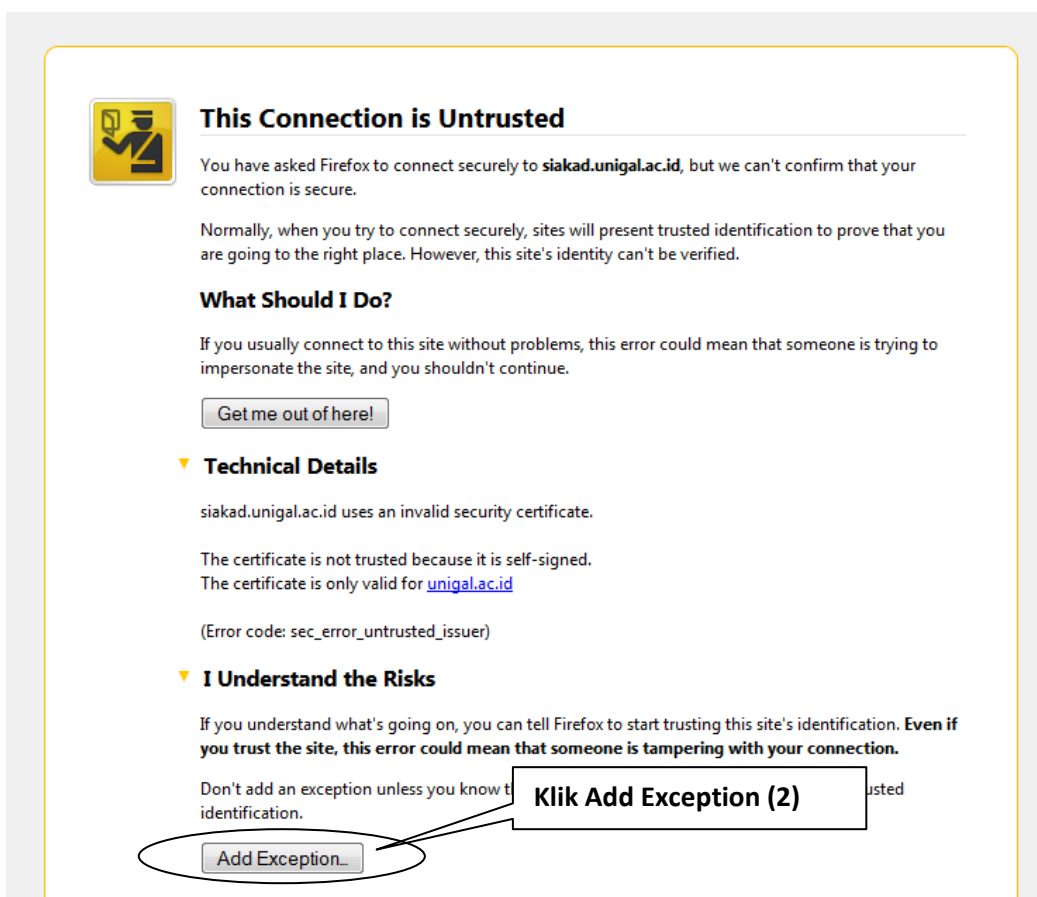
This Connection is Untrusted

You have asked Firefox to connect securely to **siakad.unigal.ac.id**, but we can't confirm that your connection is secure.

Normally, when you try to connect securely, sites will present trusted identification to prove that you are going to the right place. However, this site's identity can't be verified.

What Should I Do?

If you usually connect to this site without problems, this error could mean that someone is trying to impersonate the site, and you shouldn't continue.

Get me out of here!

Technical Details

siakad.unigal.ac.id uses an invalid security certificate.

The certificate is not trusted because it is self-signed.
The certificate is only valid for unigal.ac.id

(Error code: sec_error_untrusted_issuer)

I Understand the Risks

If you understand what's going on, you can tell Firefox to start trusting this site's identification. **Even if you trust the site, this error could mean that someone is tampering with your connection.**

Don't add an exception unless you know t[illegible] usted identification.

Klik Add Exception (2)

Add Exception...